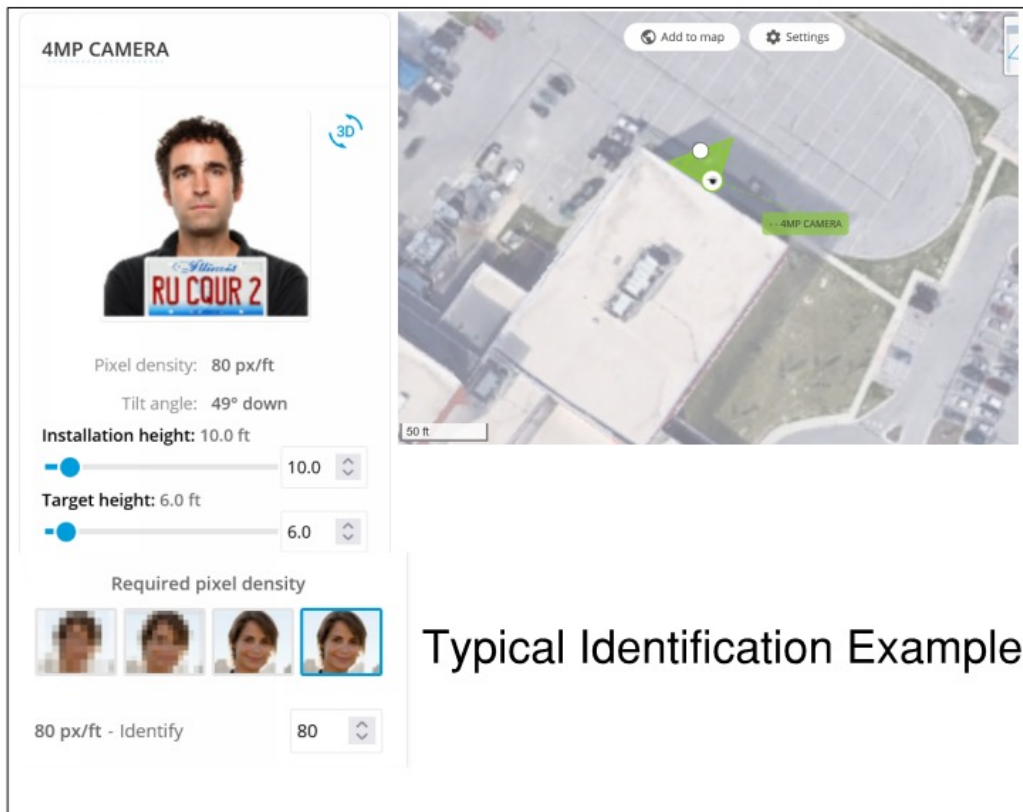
4MP CAMERA

3D

Illinois
RU CQUR 2

Pixel density: 80 px/ft

Tilt angle: 49° down

Installation height: 10.0 ft

10.0

Target height: 6.0 ft

6.0

Add to map

Settings

4MP CAMERA

50 ft

Required pixel density

80 px/ft - Identify

80

Typical Identification Example